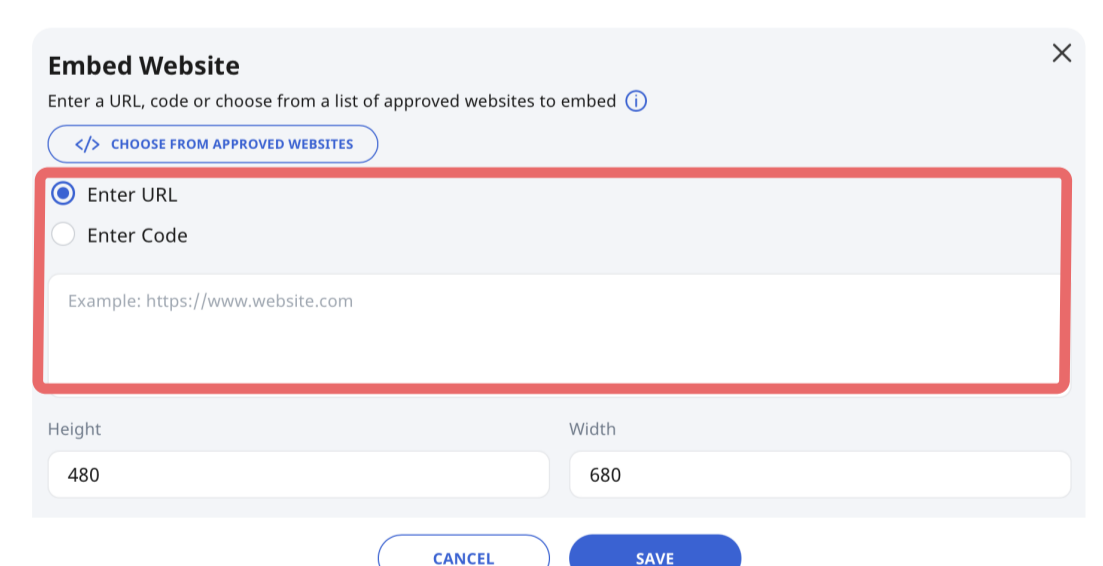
Embed Website

Enter a URL, code or choose from a list of approved websites to embed

</> CHOOSE FROM APPROVED WEBSITES

Enter URL

Enter Code

Example: https://www.website.com

Height

480

Width

680

CANCEL

SAVE